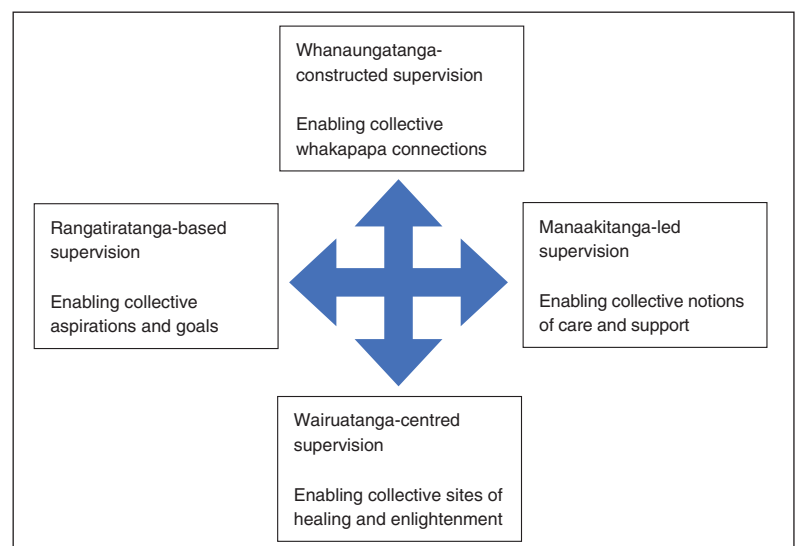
Whanaungatanga-constructed supervision

Enabling collective whakapapa connections

Rangatiratanga-based supervision

Enabling collective aspirations and goals

Manaakitanga-led supervision

Enabling collective notions of care and support

Wairuatanga-centred supervision

Enabling collective sites of healing and enlightenment